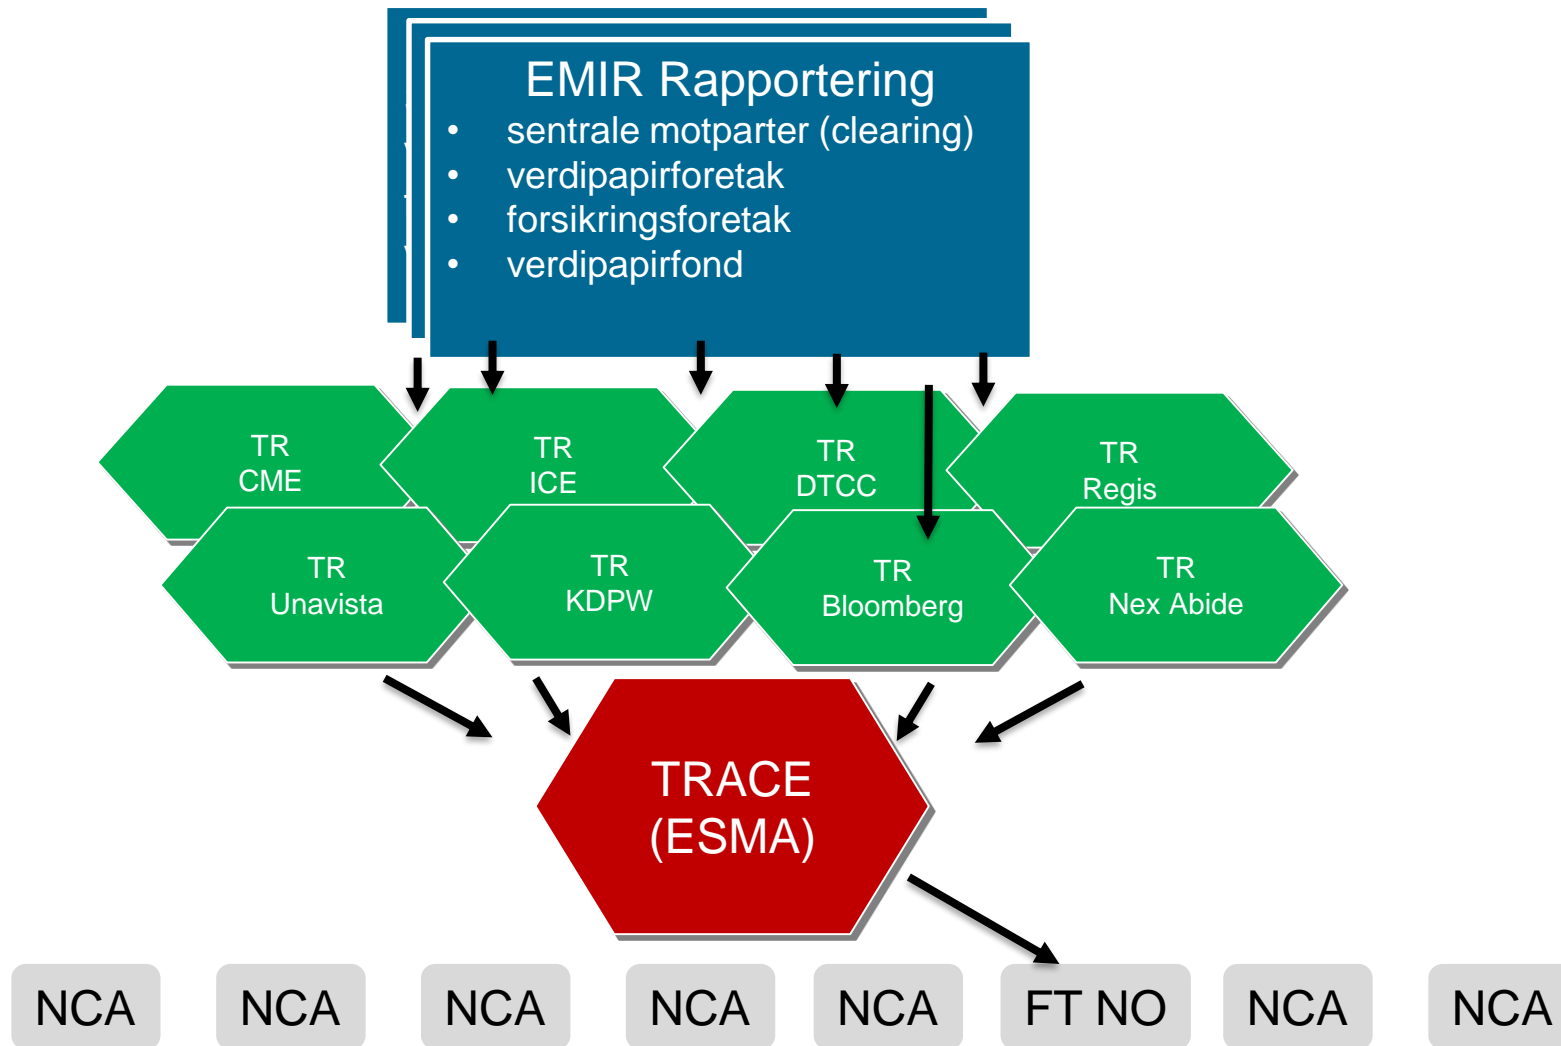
EMIR Rapportering
- sentrale motparter (clearing)
- verdipapirforetak
- forsikringsforetak
- verdipapirfond

TR CME

TR ICE

TR DTCC

TR Regis

TR Unavista

TR KDPW

TR Bloomberg

TR Nex Abide

TRACE (ESMA)

NCA NCA NCA NCA NCA FT NO NCA NCA